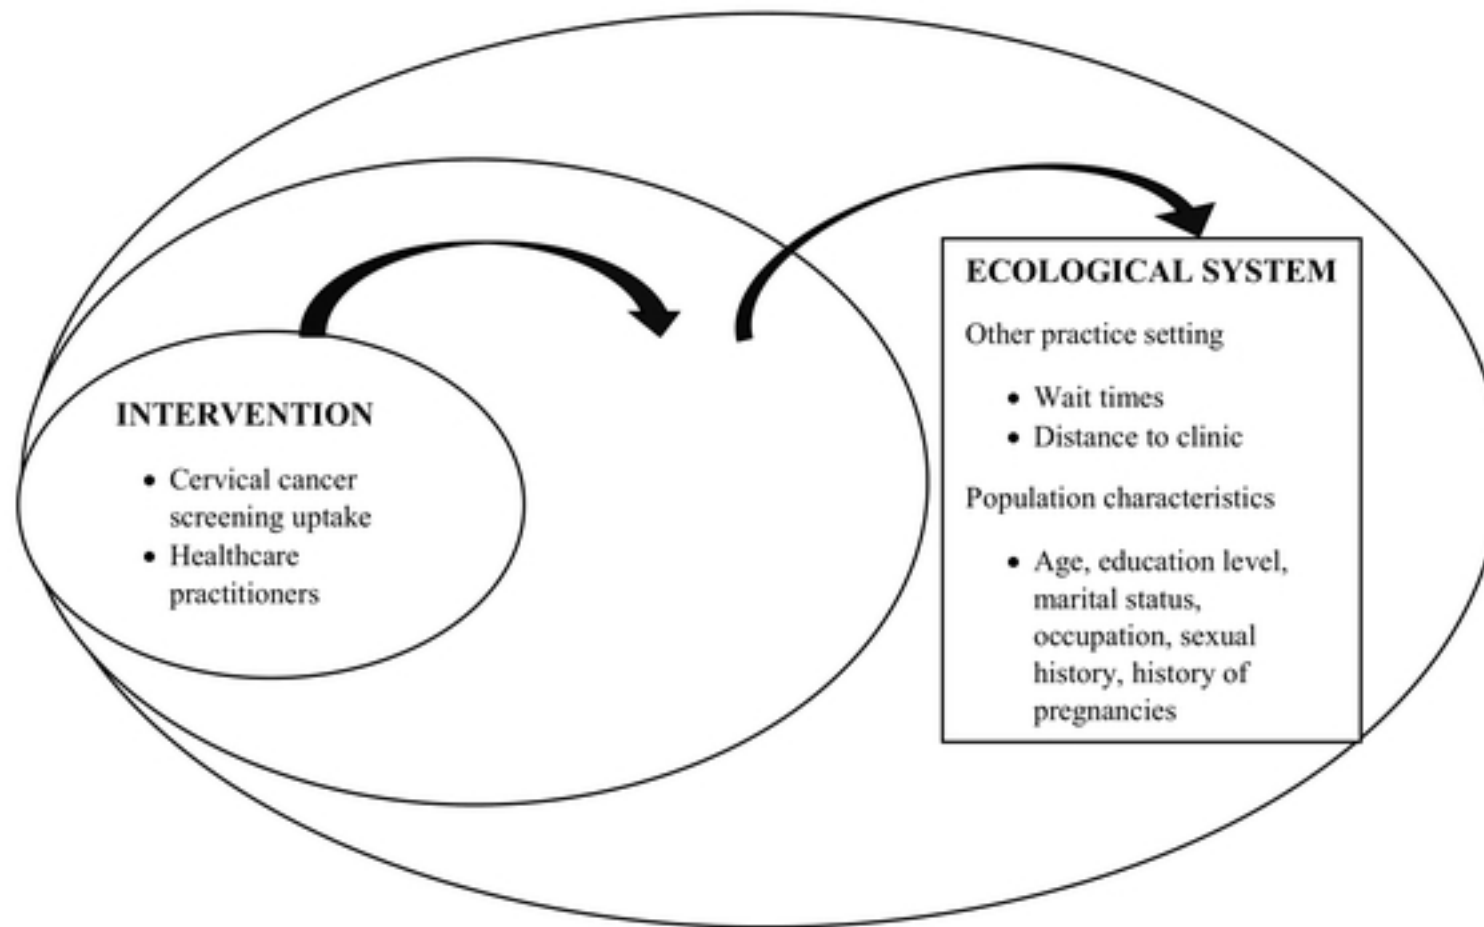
INTERVENTION

- Cervical cancer screening uptake
- Healthcare practitioners

ECOLOGICAL SYSTEM

Other practice setting

- Wait times
- Distance to clinic

Population characteristics

- Age, education level, marital status, occupation, sexual history, history of pregnancies